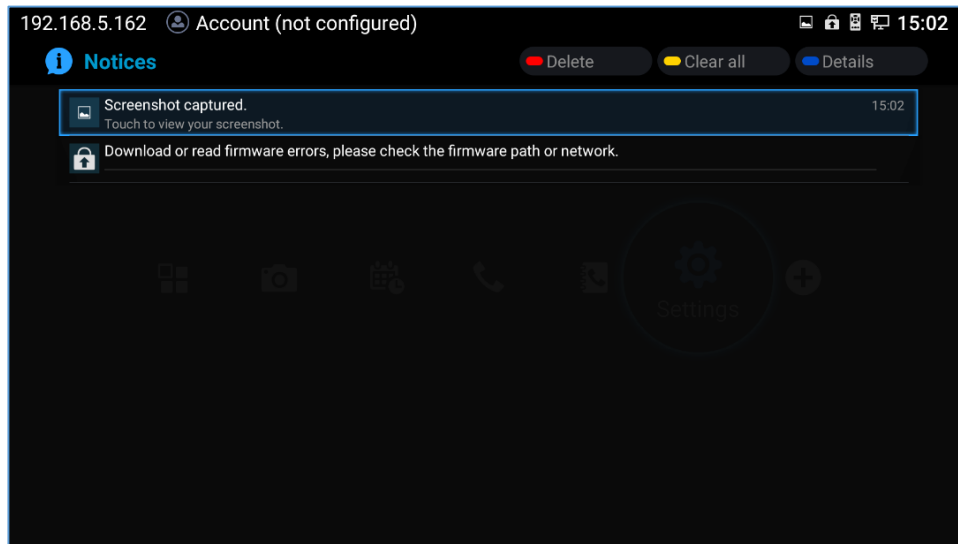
192.168.5.162 Account (not configured) 15:02

Notices

Delete Clear all Details

Screenshot captured.
Touch to view your screenshot.
15:02

Download or read firmware errors, please check the firmware path or network.

Settings